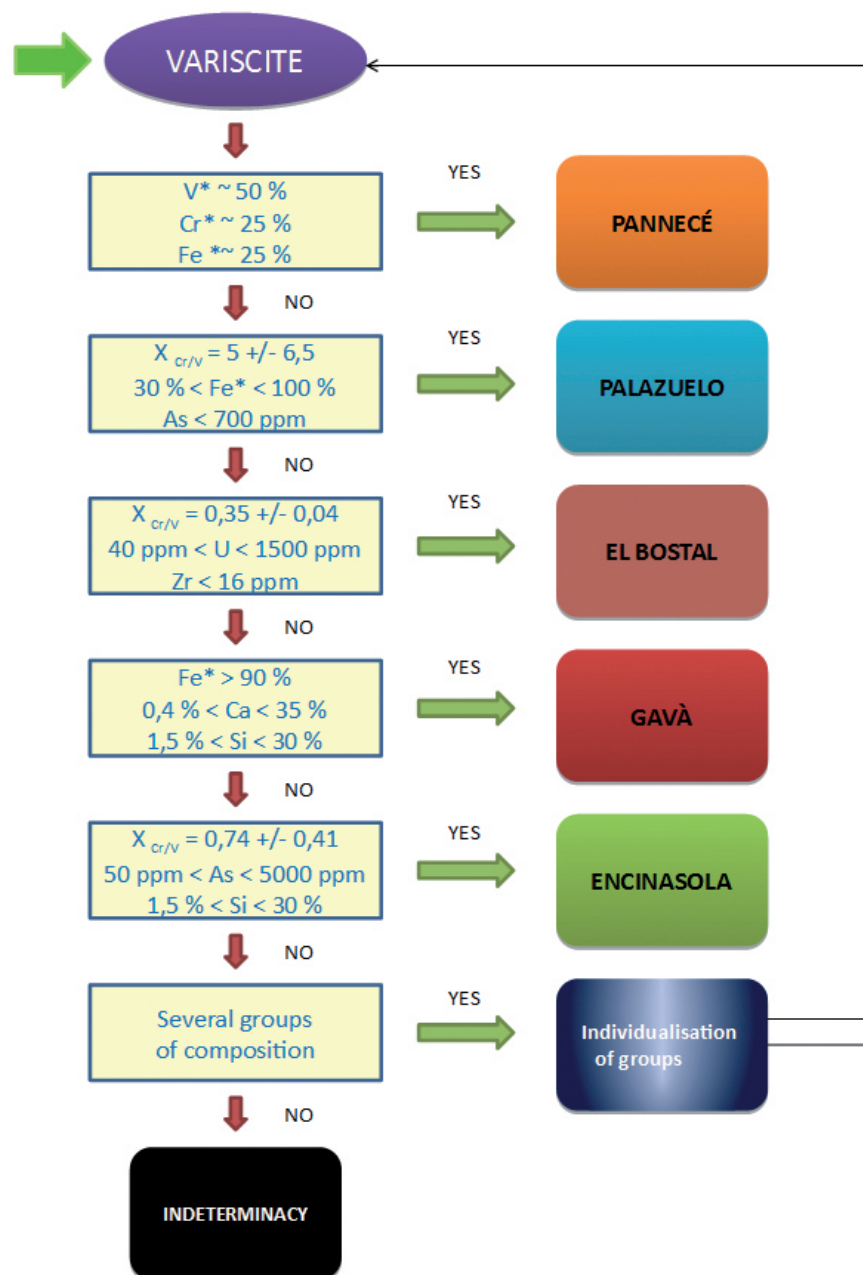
VARISCITE

V* ~ 50 %
Cr* ~ 25 %
Fe *~ 25 %

YES

PANNECÉ

NO

$X_{cr/V}$ = 5 +/- 6,5
30 % < Fe* < 100 %
As < 700 ppm

YES

PALAZUELO

NO

$X_{cr/V}$ = 0,35 +/- 0,04
40 ppm < U < 1500 ppm
Zr < 16 ppm

YES

EL BOSTAL

NO

Fe* > 90 %
0,4 % < Ca < 35 %
1,5 % < Si < 30 %

YES

GAVÀ

NO

$X_{cr/V}$ = 0,74 +/- 0,41
50 ppm < As < 5000 ppm
1,5 % < Si < 30 %

YES

ENCINASOLA

NO

Several groups of composition

YES

Individualisation of groups

NO

INDETERMINACY